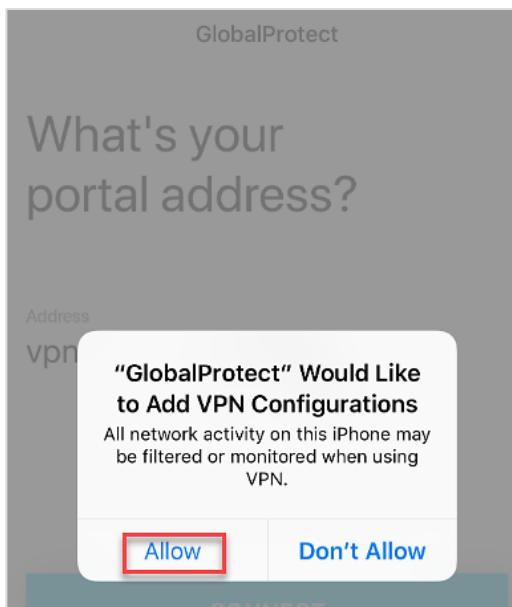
GlobalProtect

What's your portal address?

Address

vpn

“GlobalProtect” Would Like to Add VPN Configurations

All network activity on this iPhone may be filtered or monitored when using VPN.

Allow

Don’t Allow

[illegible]